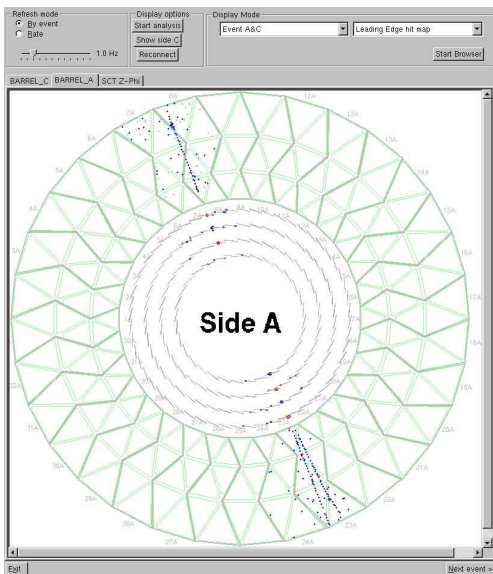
Refresh mode
By event
Rate
1.0 Hz

Display options
Start analysis
Show side C
Reconnect

Display Mode
Event A&C
Leading Edge hit map
Start Browser

BARREL_C BARREL_A SCT Z-Phi

8A
7A
6A
11A
12A
13A
5A
14A
4A
15A
3A
16A
2A
17A
Side A
32A
31A
30A
29A
28A
27A
24A
23A
22A
21A

Exit
Next event >